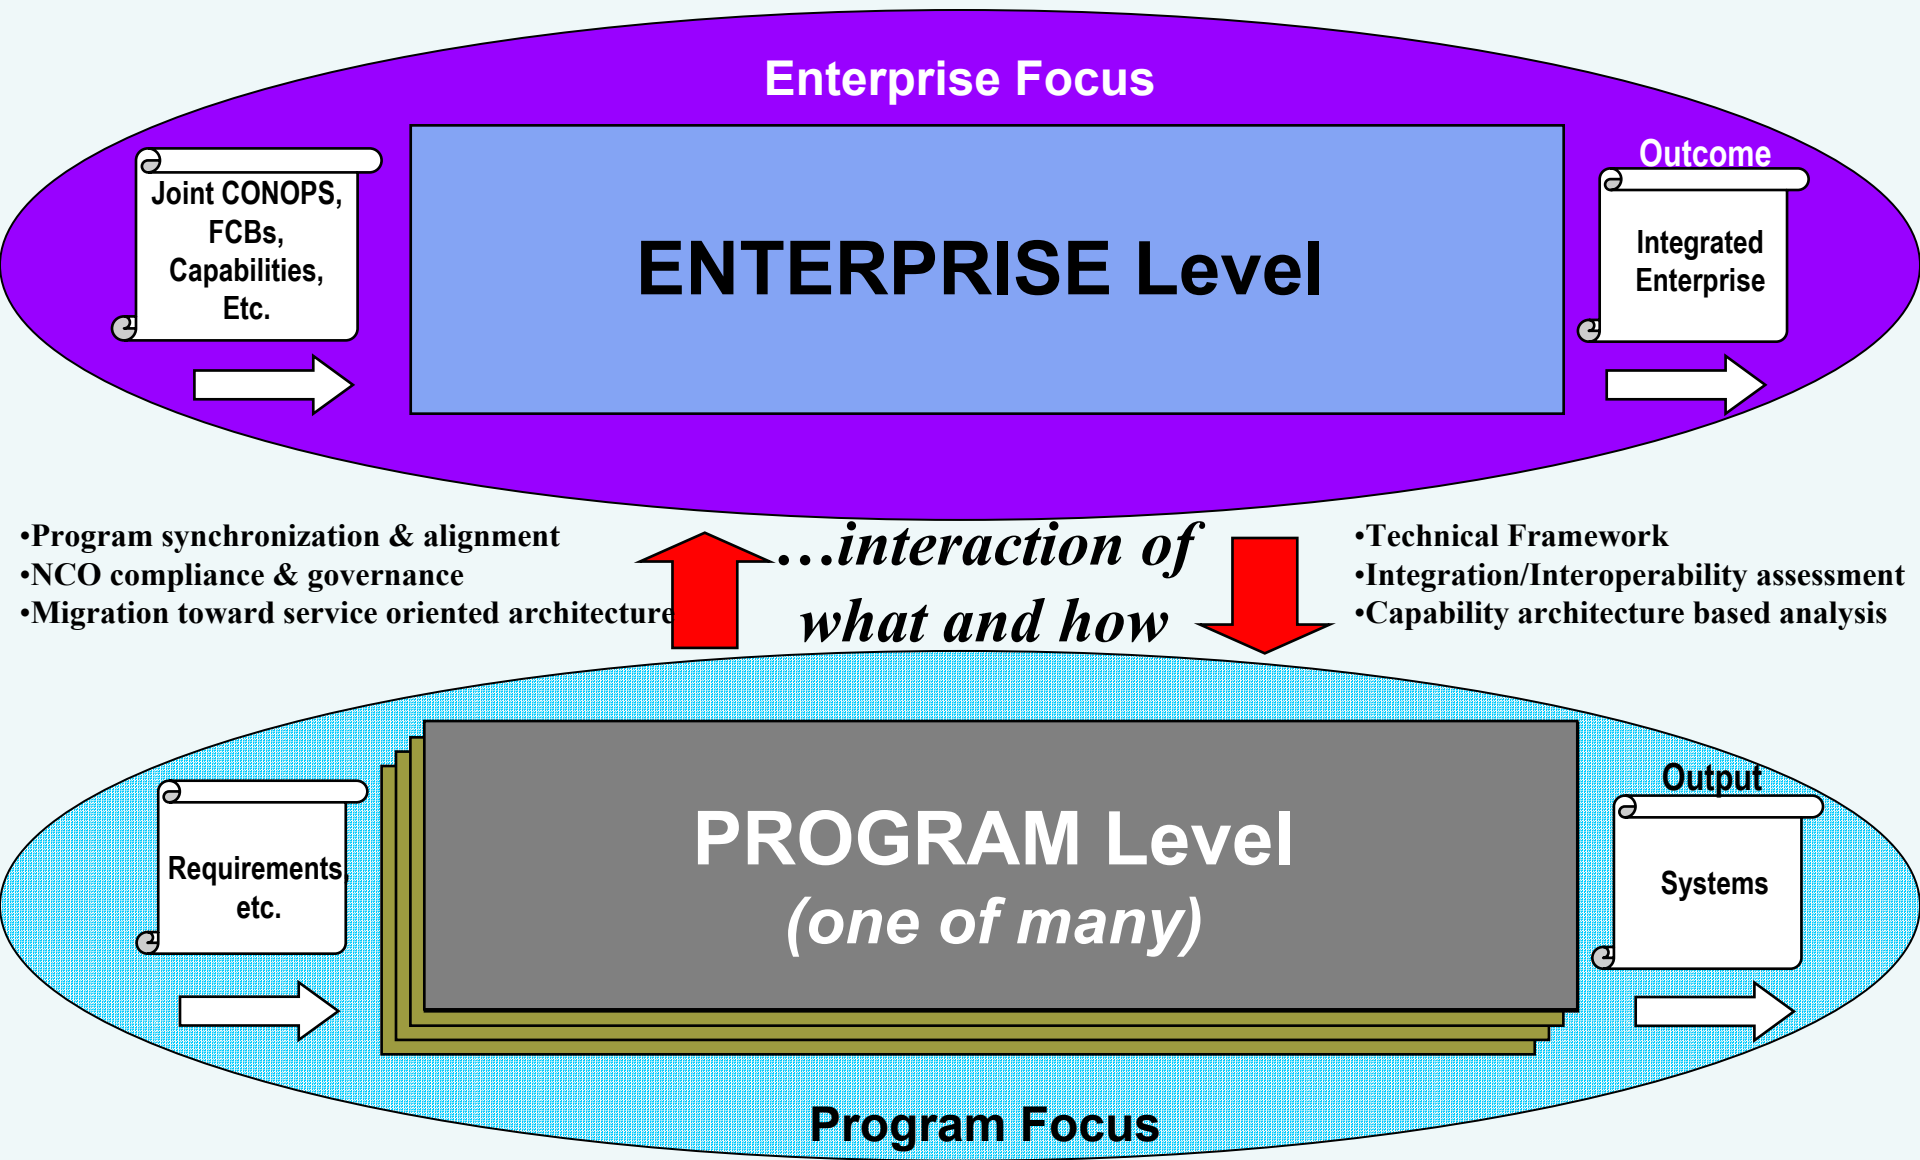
Enterprise Focus

Joint CONOPS, FCBs, Capabilities, Etc.

ENTERPRISE Level

Outcome

Integrated Enterprise

•Program synchronization & alignment
•NCO compliance & governance
•Migration toward service oriented architecture

…interaction of what and how

•Technical Framework
•Integration/Interoperability assessment
•Capability architecture based analysis

Requirements, etc.

PROGRAM Level
(one of many)

Output

Systems

Program Focus